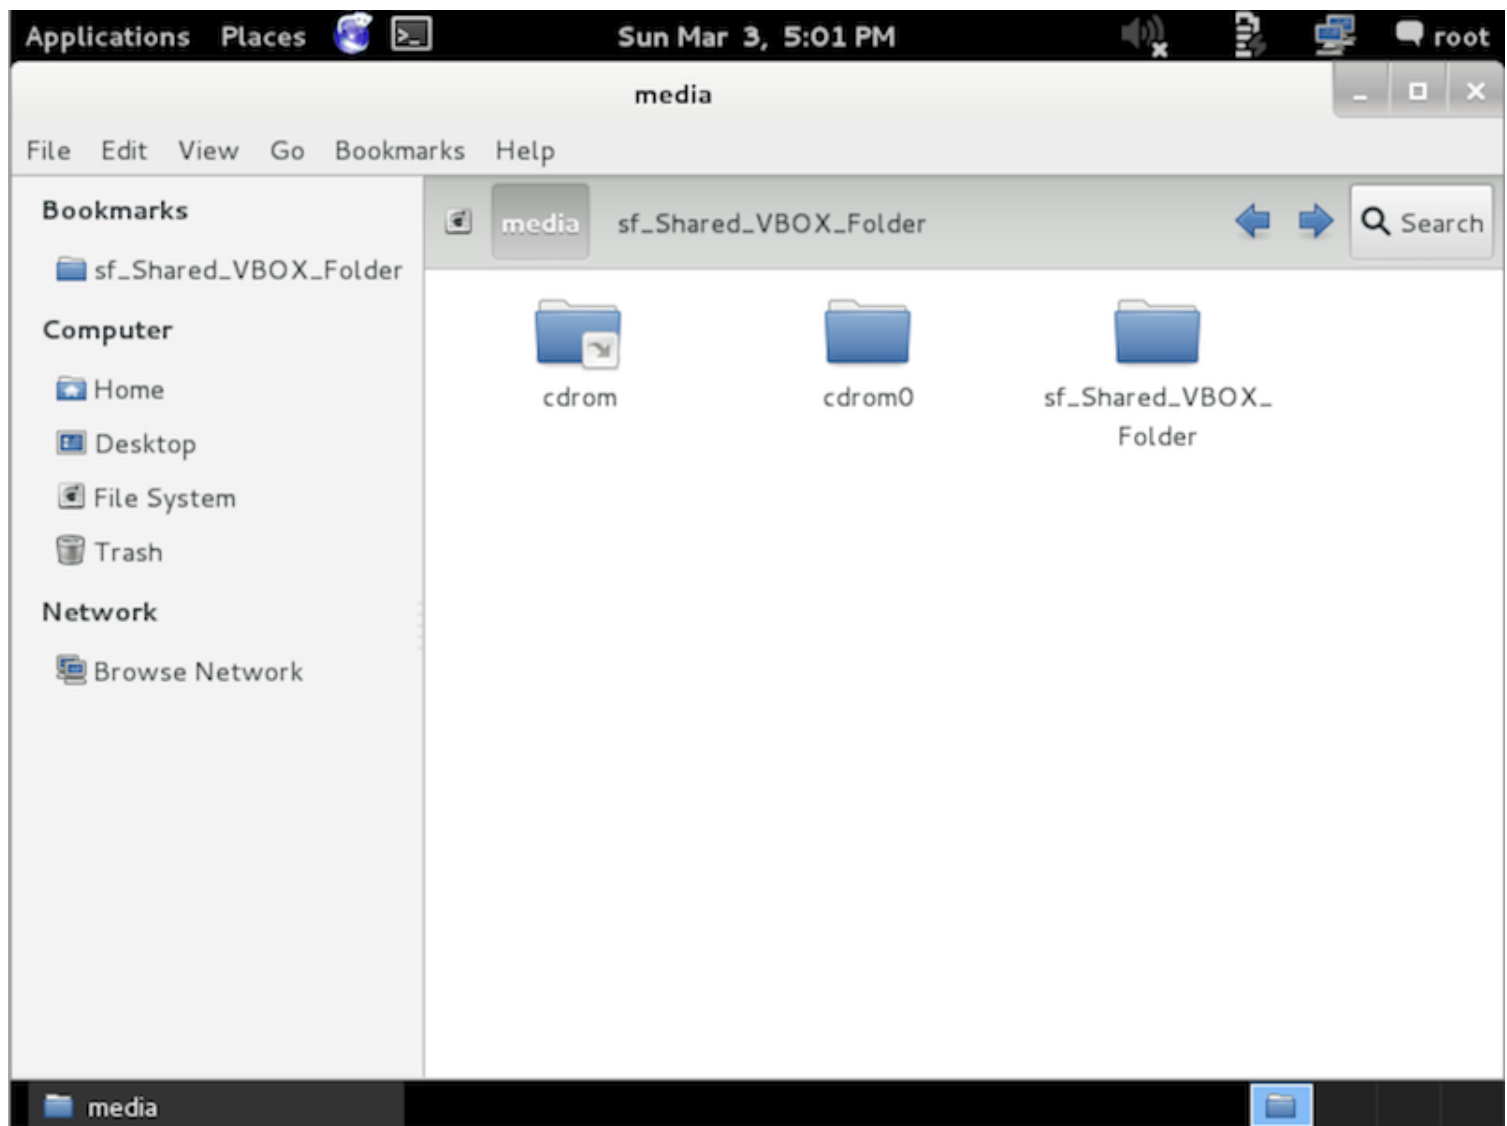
Applications Places Sun Mar 3, 5:01 PM root

media

File Edit View Go Bookmarks Help

Bookmarks
sf_Shared_VBOX_Folder
Computer
Home
Desktop
File System
Trash
Network
Browse Network

media sf_Shared_VBOX_Folder Search

cdrom
cdrom0
sf_Shared_VBOX_Folder

media